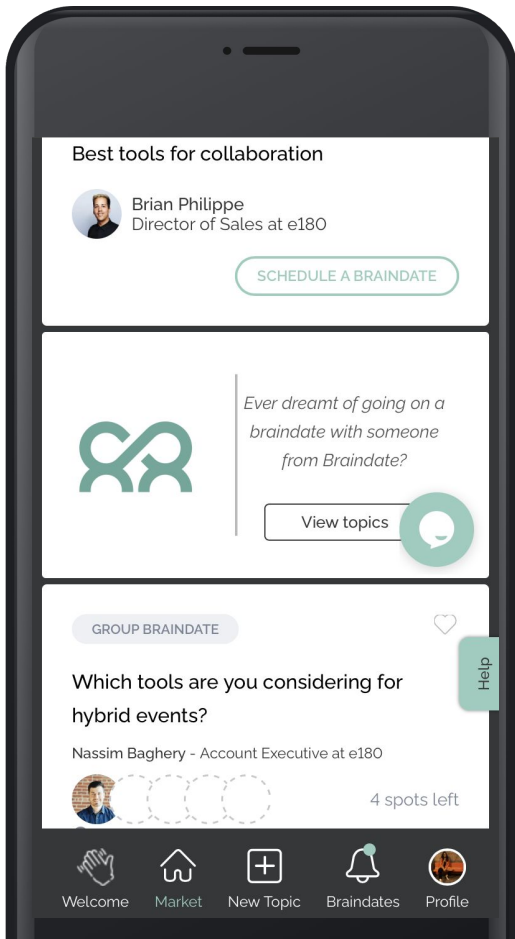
Best tools for collaboration

Brian Philippe
Director of Sales at e180

SCHEDULE A BRAINDATE

Ever dreamt of going on a braindate with someone from Braindate?

View topics

GROUP BRAINDATE

Help

Which tools are you considering for hybrid events?

Nassim Baghery - Account Executive at e180

4 spots left

Welcome Market New Topic Braindates Profile